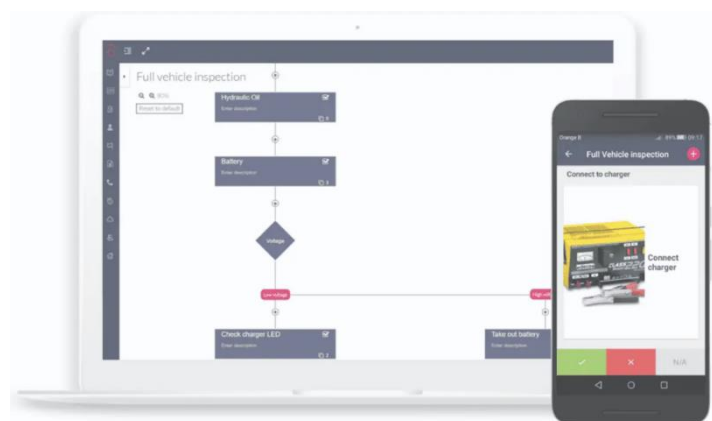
Full vehicle inspection

80%

Reset to default

Hydraulic Oil

Enter description

Battery

Enter description

Voltage

Low voltage

High voltage

Check charger LED

Enter description

Take out battery

Enter description

Orange B

09:17

Full Vehicle inspection

Connect to charger

Connect charger

N/A